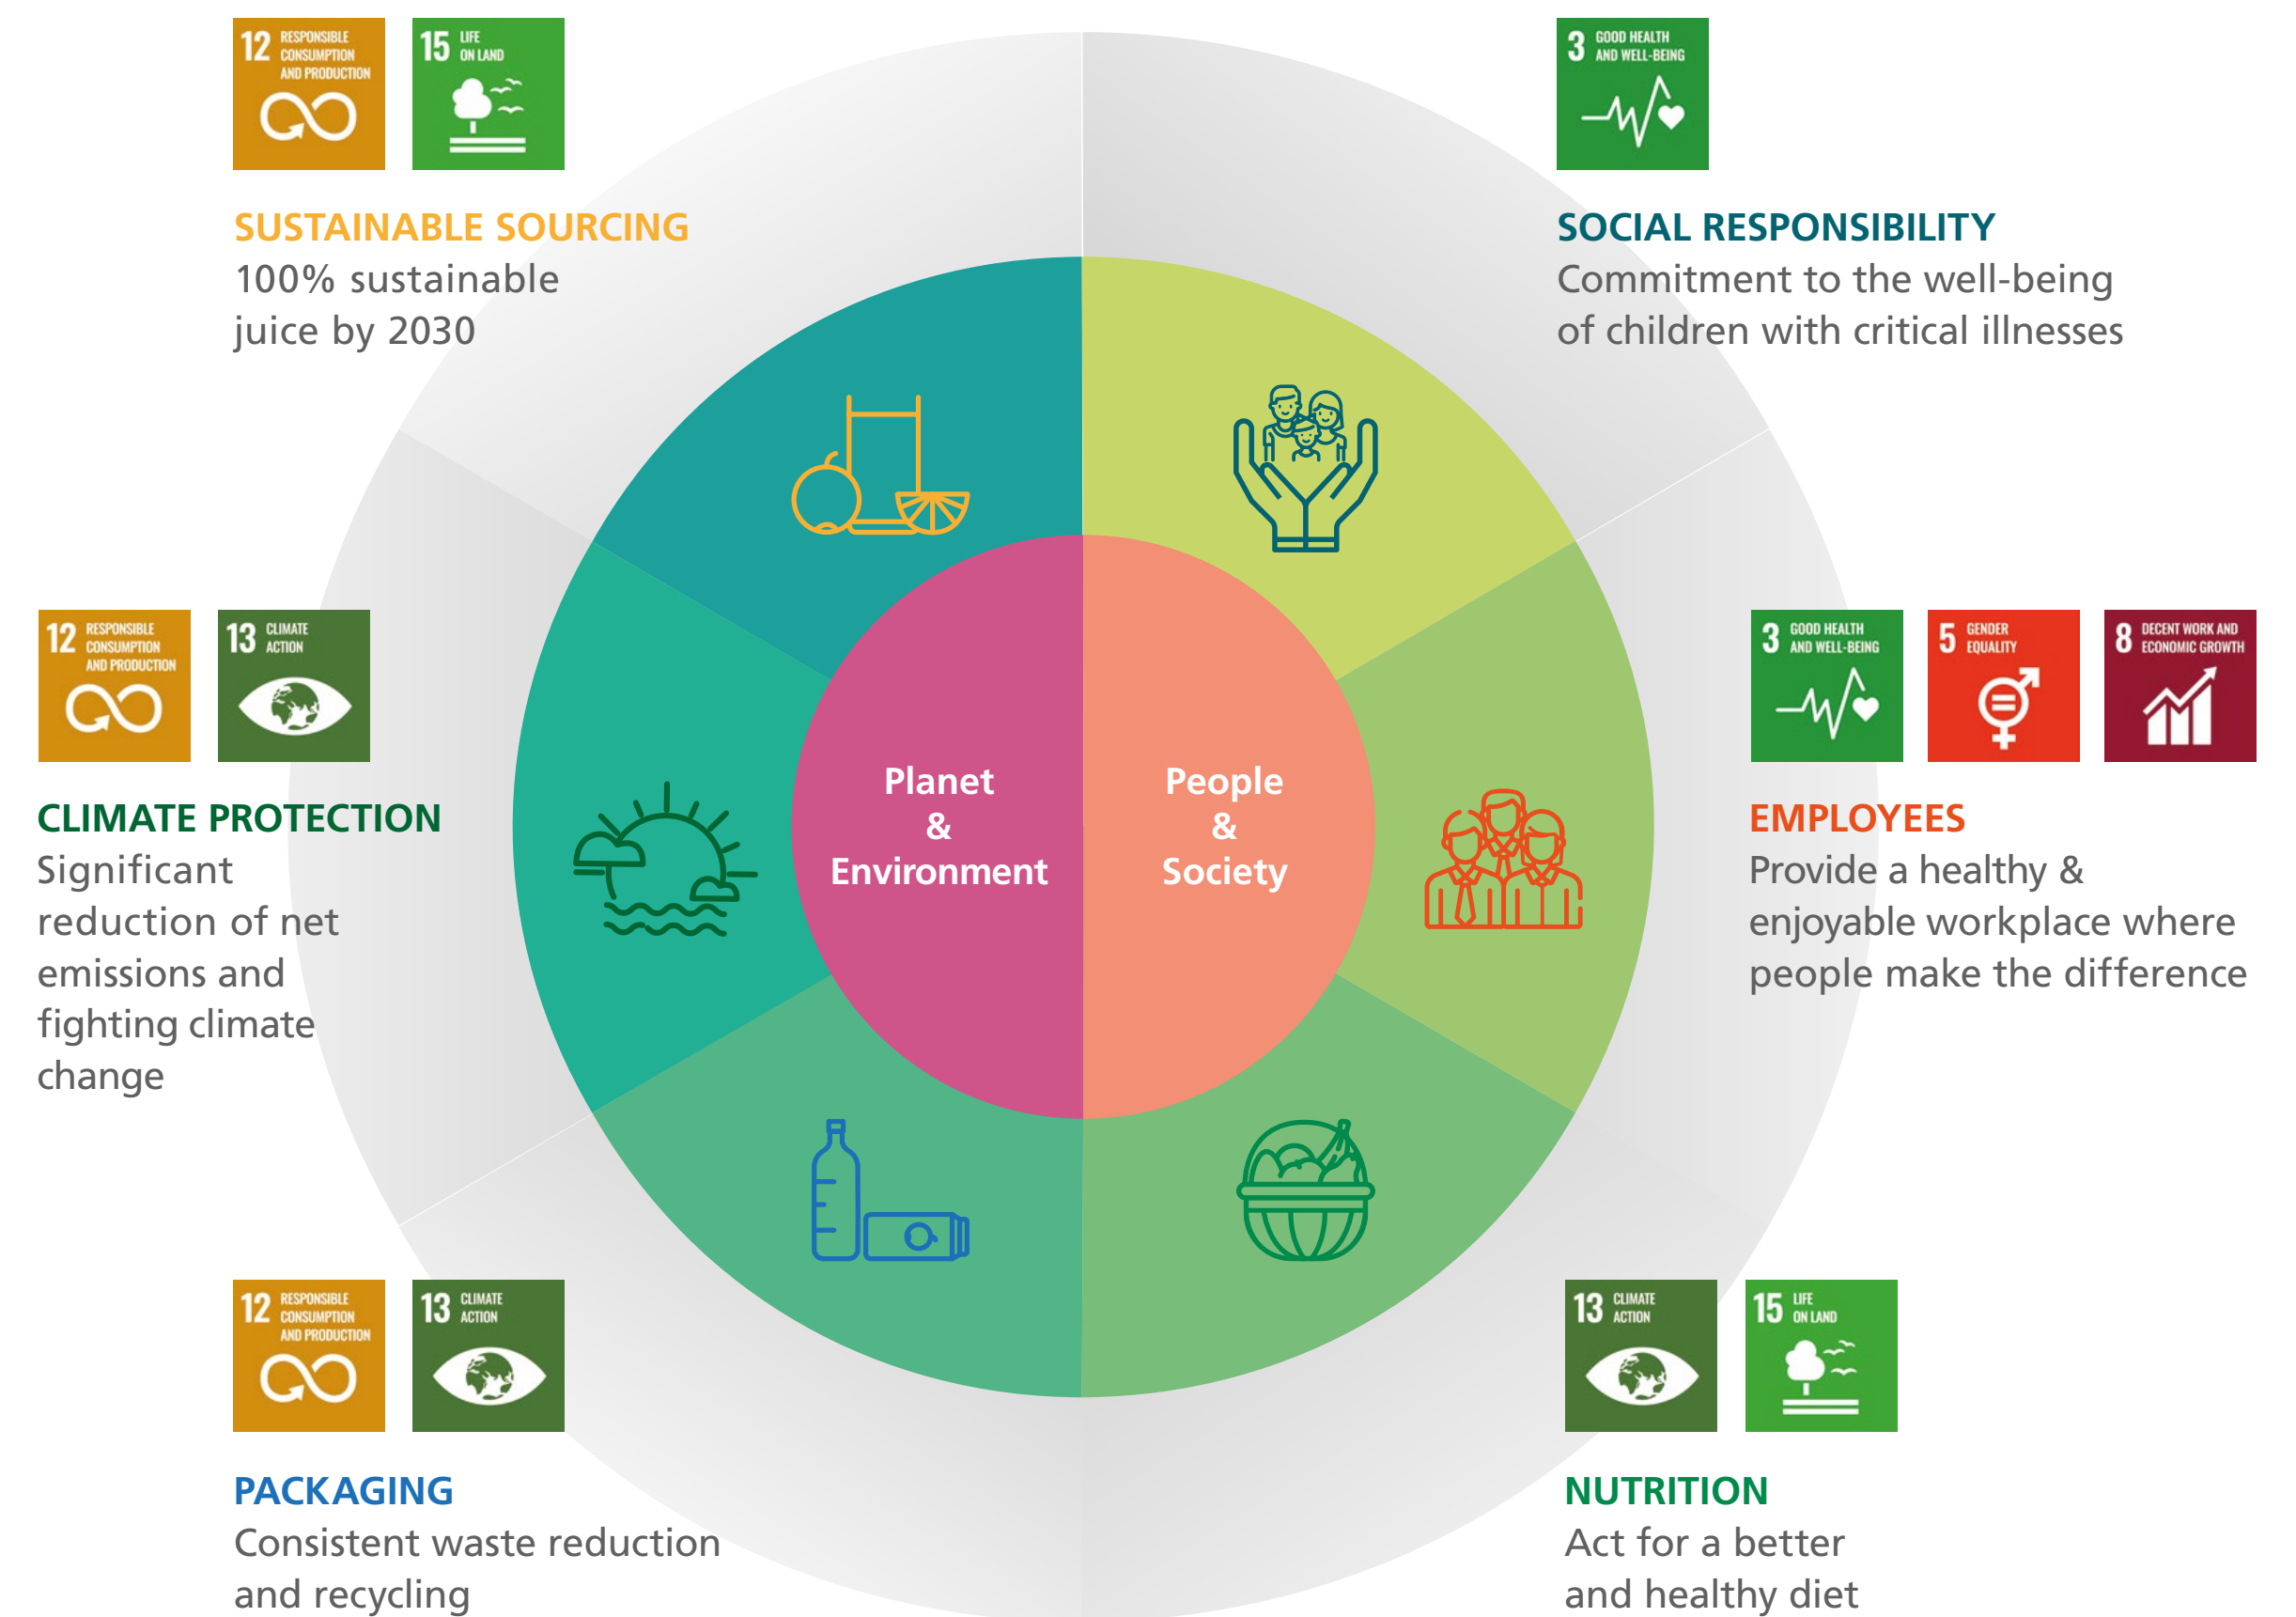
12 RESPONSIBLE CONSUMPTION AND PRODUCTION

15 LIFE ON LAND

SUSTAINABLE SOURCING
100% sustainable juice by 2030

3 GOOD HEALTH AND WELL-BEING

SOCIAL RESPONSIBILITY
Commitment to the well-being of children with critical illnesses

12 RESPONSIBLE CONSUMPTION AND PRODUCTION

13 CLIMATE ACTION

CLIMATE PROTECTION
Significant reduction of net emissions and fighting climate change

Planet & Environment

People & Society

3 GOOD HEALTH AND WELL-BEING

5 GENDER EQUALITY

8 DECENT WORK AND ECONOMIC GROWTH

EMPLOYEES
Provide a healthy & enjoyable workplace where people make the difference

12 RESPONSIBLE CONSUMPTION AND PRODUCTION

13 CLIMATE ACTION

PACKAGING
Consistent waste reduction and recycling

13 CLIMATE ACTION

15 LIFE ON LAND

NUTRITION
Act for a better and healthy diet